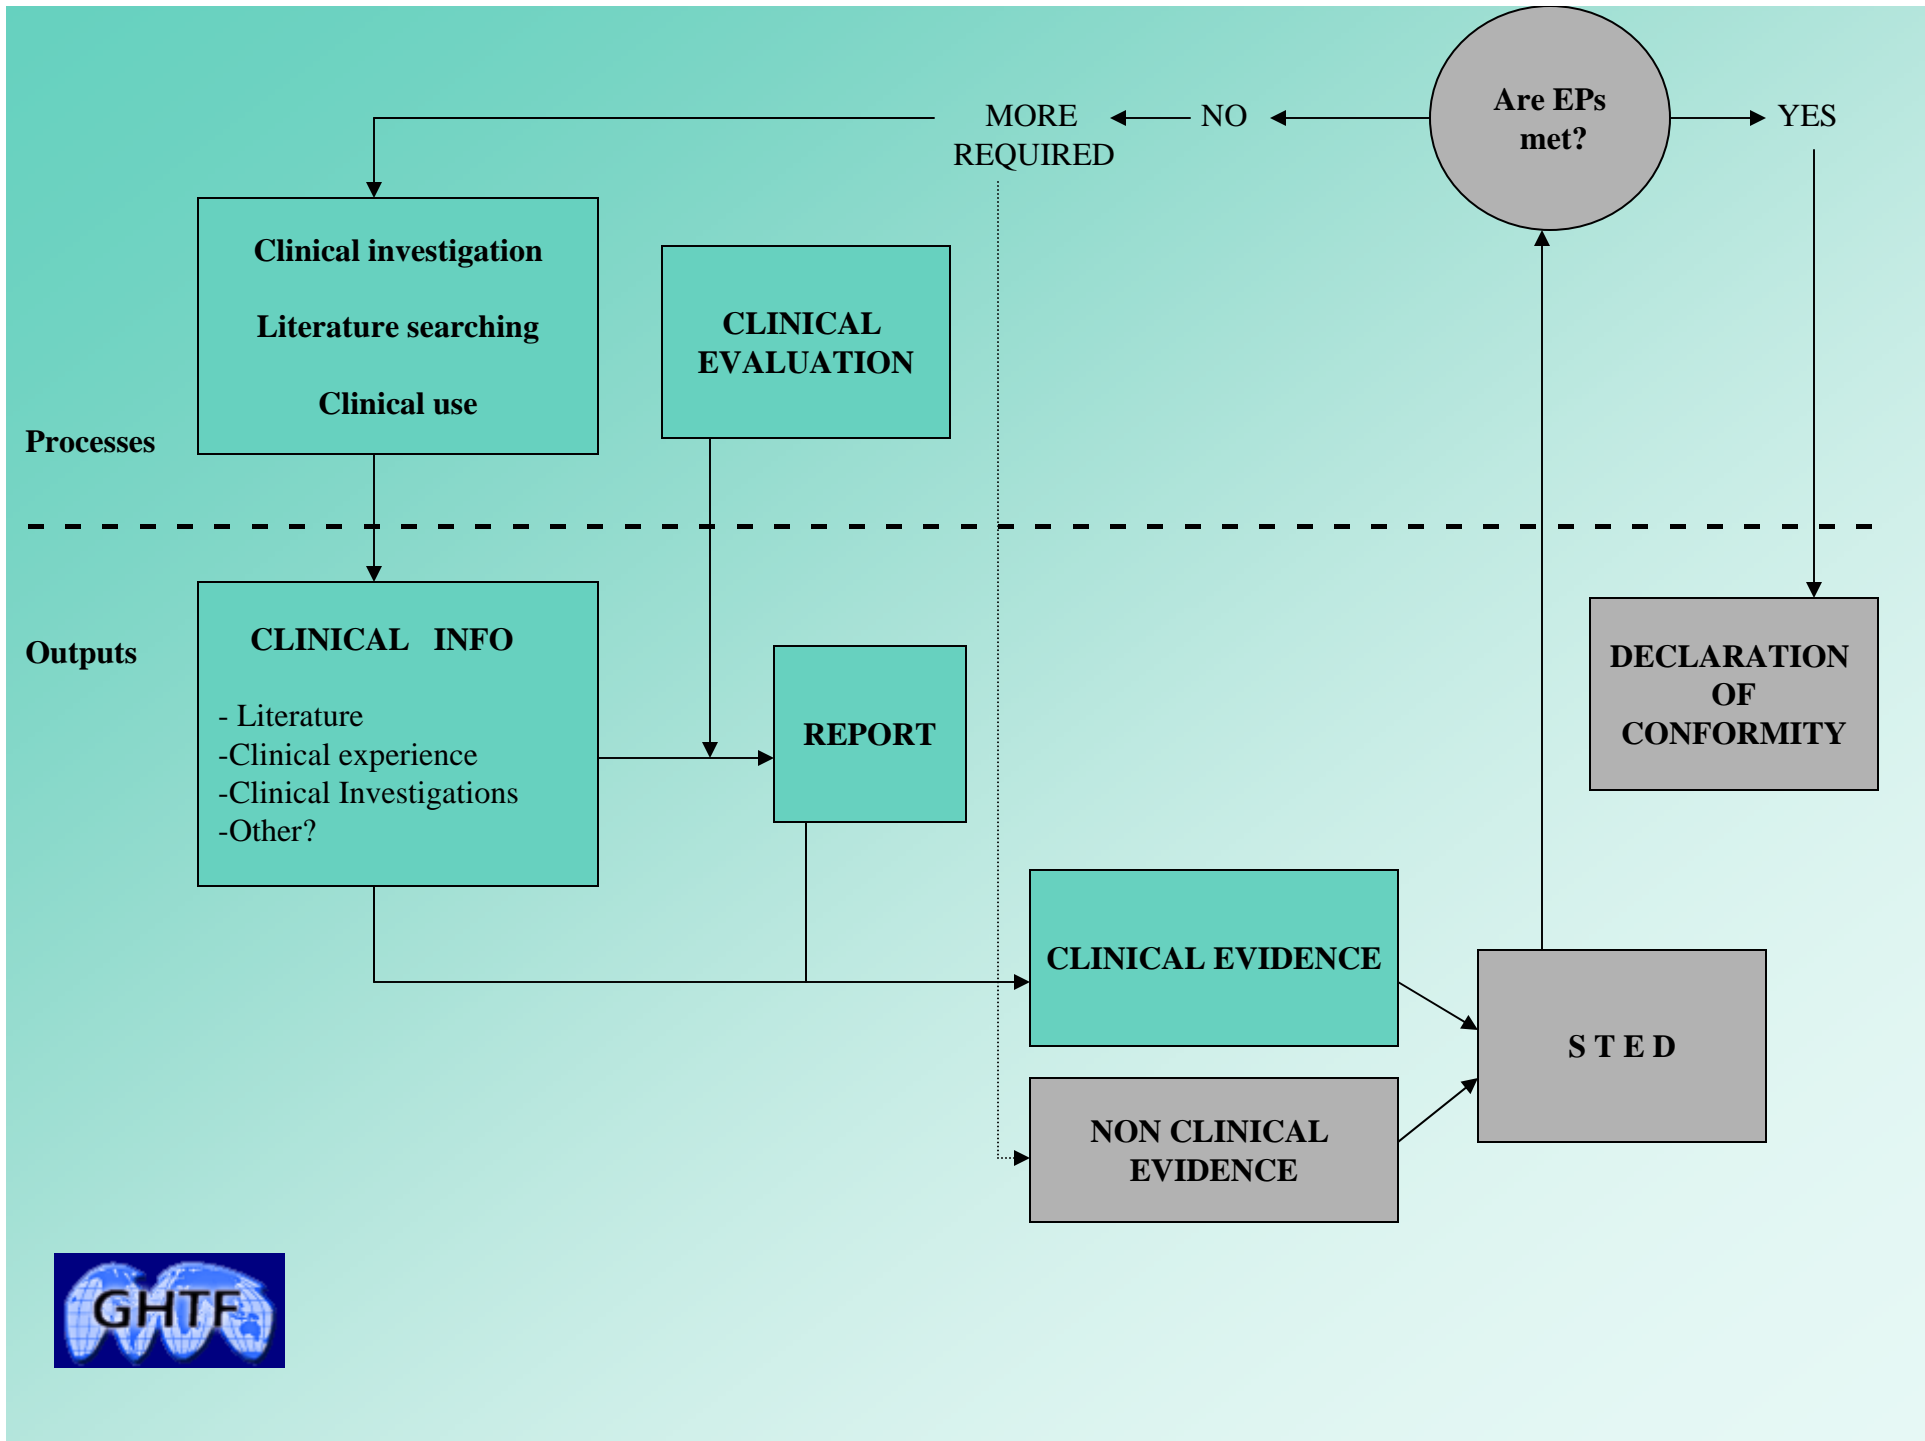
MORE REQUIRED

NO

Are EPs met?

YES

Clinical investigation

Literature searching

Clinical use

CLINICAL EVALUATION

Processes

Outputs

CLINICAL INFO

- Literature
-Clinical experience
-Clinical Investigations
-Other?

REPORT

DECLARATION OF CONFORMITY

CLINICAL EVIDENCE

S T E D

NON CLINICAL EVIDENCE

GHTF